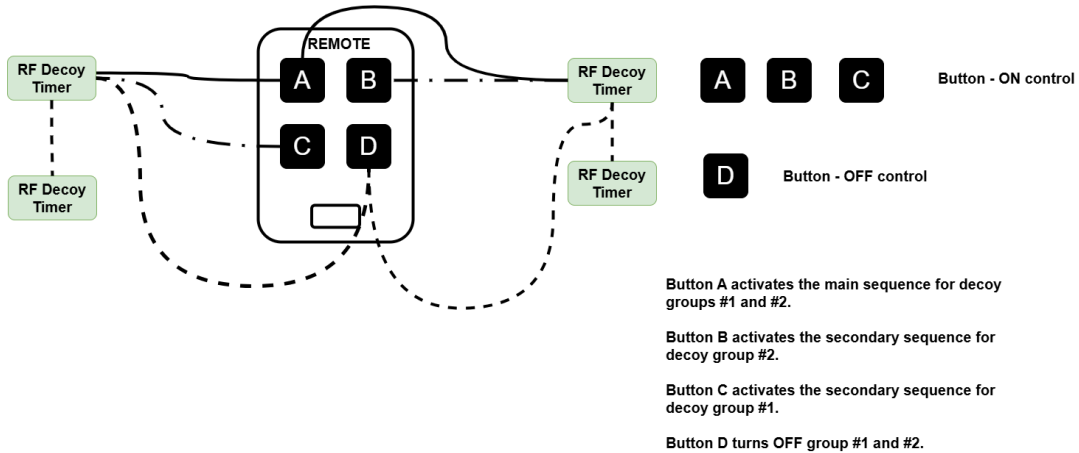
RF Decoy Timer

RF Decoy Timer

REMOTE

A

B

C

D

RF Decoy Timer

RF Decoy Timer

A

B

C

Button - ON control

D

Button - OFF control

Button A activates the main sequence for decoy groups #1 and #2.

Button B activates the secondary sequence for decoy group #2.

Button C activates the secondary sequence for decoy group #1.

Button D turns OFF group #1 and #2.